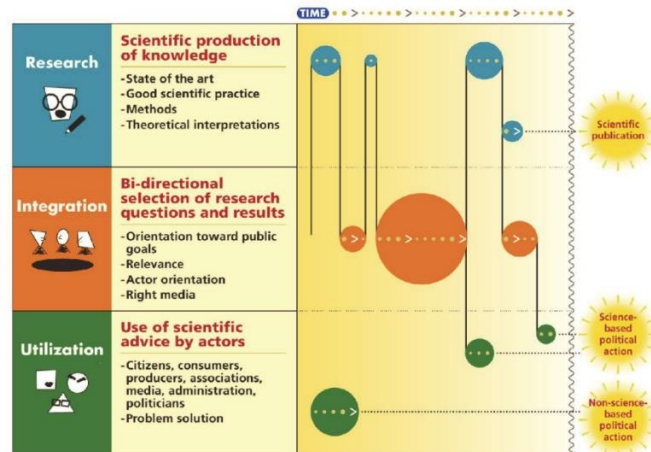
TIME

Research

Scientific production of knowledge

-State of the art
-Good scientific practice
-Methods
-Theoretical interpretations

Scientific publication

Integration

Bi-directional selection of research questions and results

-Orientation toward public goals
-Relevance
-Actor orientation
-Right media

Utilization

Use of scientific advice by actors

-Citizens, consumers, producers, associations, media, administration, politicians
-Problem solution

Science-based political action

Non-science-based political action